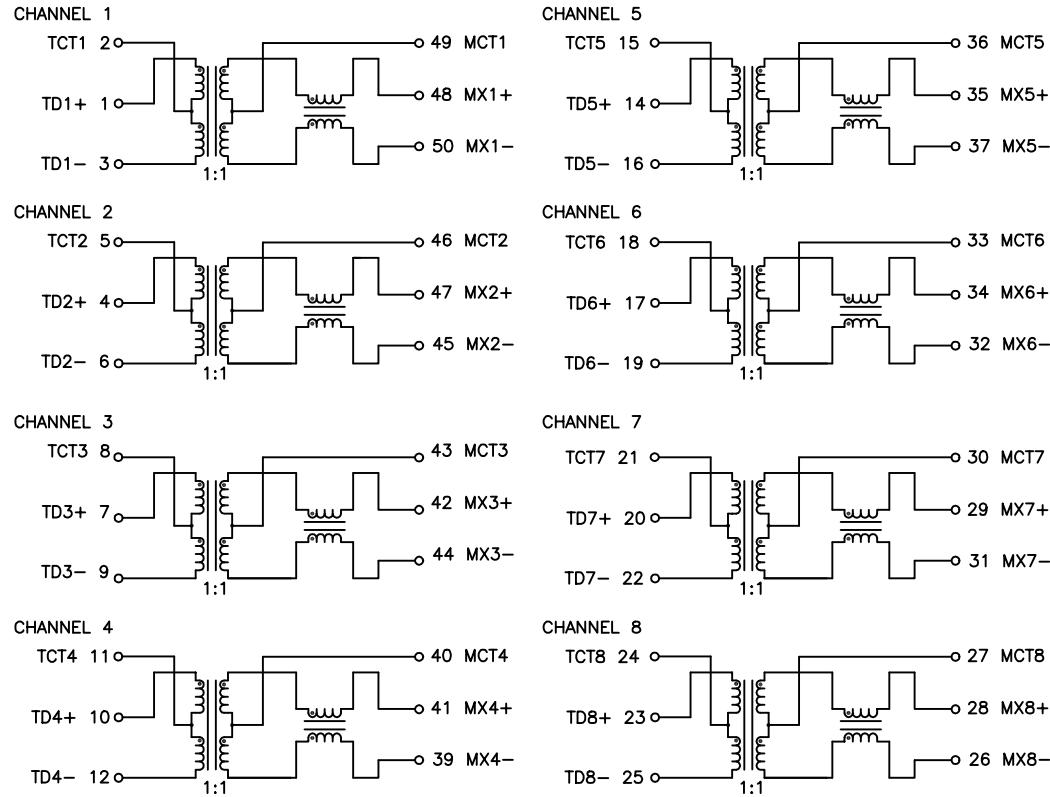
CHANNEL 1
TCT1 2
TD1+ 1
TD1− 3
1:1
49 MCT1
48 MX1+
50 MX1−

CHANNEL 2
TCT2 5
TD2+ 4
TD2− 6
1:1
46 MCT2
47 MX2+
45 MX2−

CHANNEL 3
TCT3 8
TD3+ 7
TD3− 9
1:1
43 MCT3
42 MX3+
44 MX3−

CHANNEL 4
TCT4 11
TD4+ 10
TD4− 12
1:1
40 MCT4
41 MX4+
39 MX4−

CHANNEL 5
TCT5 15
TD5+ 14
TD5− 16
1:1
36 MCT5
35 MX5+
37 MX5−

CHANNEL 6
TCT6 18
TD6+ 17
TD6− 19
1:1
33 MCT6
34 MX6+
32 MX6−

CHANNEL 7
TCT7 21
TD7+ 20
TD7− 22
1:1
30 MCT7
29 MX7+
31 MX7−

CHANNEL 8
TCT8 24
TD8+ 23
TD8− 25
1:1
27 MCT8
28 MX8+
26 MX8−